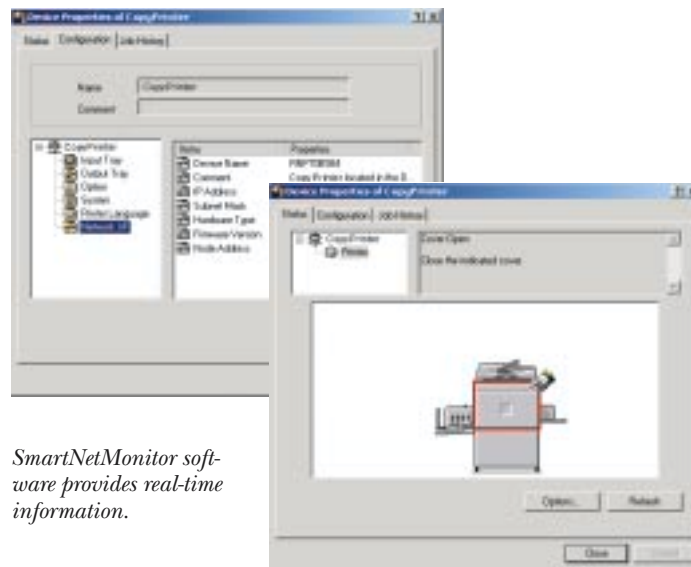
Device Properties of CopyPrinter

Status | Configuration | Job History

Name: CopyPrinter

Comment:

CopyPrinter
Input Tray
Output Tray
Option
System
Printer Language
Network I/F

| Item | Properties |
|---|---|
| Device Name | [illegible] |
| Comment | CopyPrinter located in the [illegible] |
| IP Address | |
| Subnet Mask | |
| Hardware Type | |
| Firmware Version | |
| Node Address | |

Device Properties of CopyPrinter

Status | Configuration | Job History

CopyPrinter
Printer

Cover Open
Close the indicated cover.

Option... Refresh

Close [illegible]

SmartNetMonitor software provides real-time information.